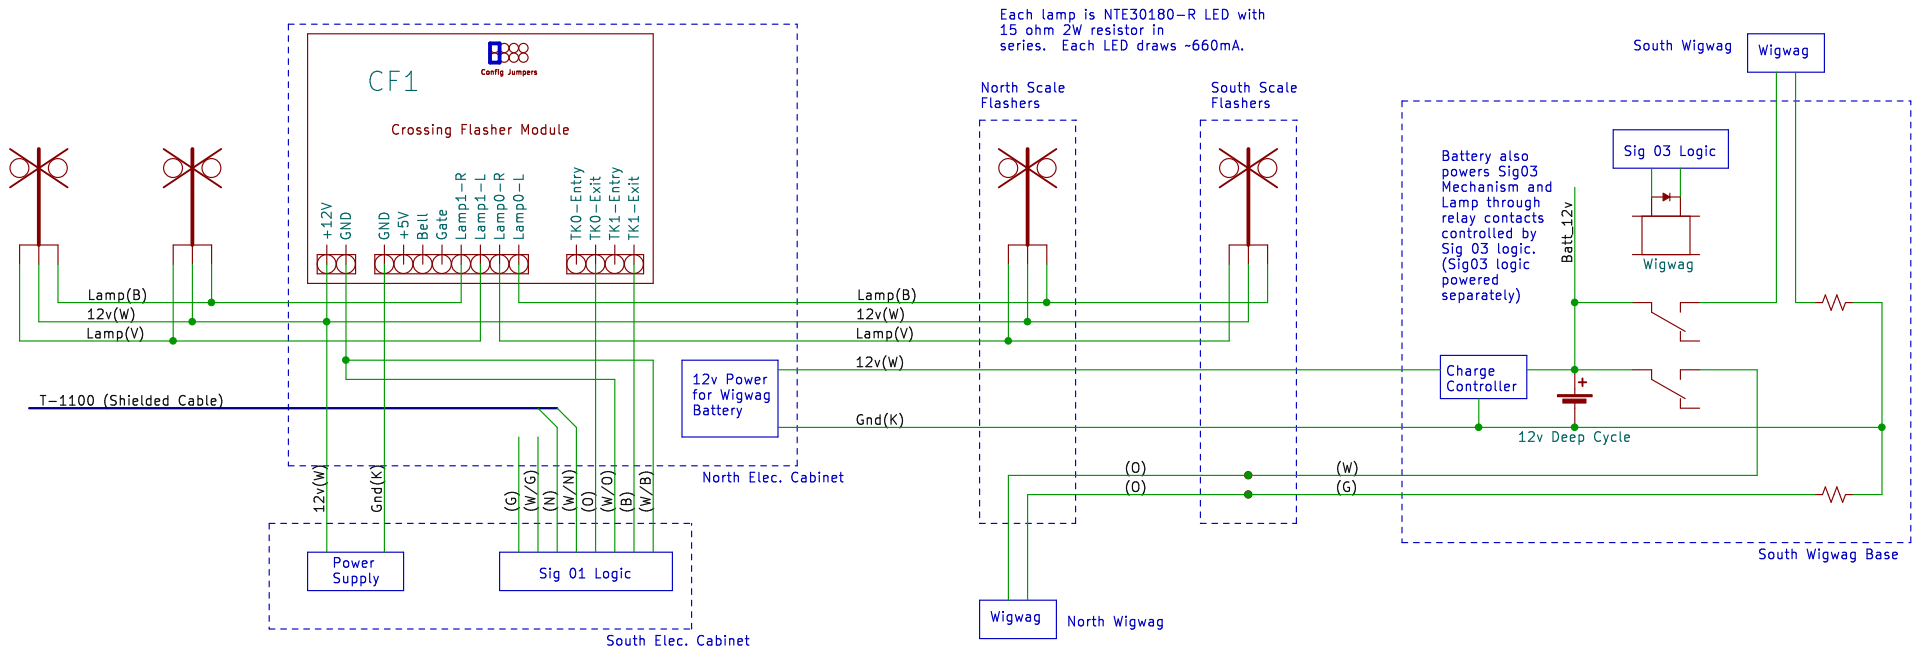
Each lamp is NTE30180-R LED with 15 ohm 2W resistor in series. Each LED draws ~660mA.

South Wigwag
Wigwag

CF1
Config Jumpers
Crossing Flasher Module

+12V GND GND +5V Bell Gate Lamp1-R Lamp1-L Lamp0-R Lamp0-L TK0-Entry TK0-Exit TK1-Entry TK1-Exit

North Scale Flashers
South Scale Flashers

Battery also powers Sig03 Mechanism and Lamp through relay contacts controlled by Sig 03 logic. (Sig03 logic powered separately)

Sig 03 Logic
Batt_12v
Wigwag

Lamp(B)
12v(W)
Lamp(V)

Lamp(B)
12v(W)
Lamp(V)

12v Power for Wigwag Battery
12v(W)
Gnd(K)

Charge Controller
+
12v Deep Cycle

T-1100 (Shielded Cable)

North Elec. Cabinet

(O)
(O)
(W)
(G)

12v(W)
Gnd(K)
(G) (W/G) (N) (W/N) (O) (W/O) (B) (W/B)

Power Supply
Sig 01 Logic
South Elec. Cabinet

South Wigwag Base

Wigwag
North Wigwag